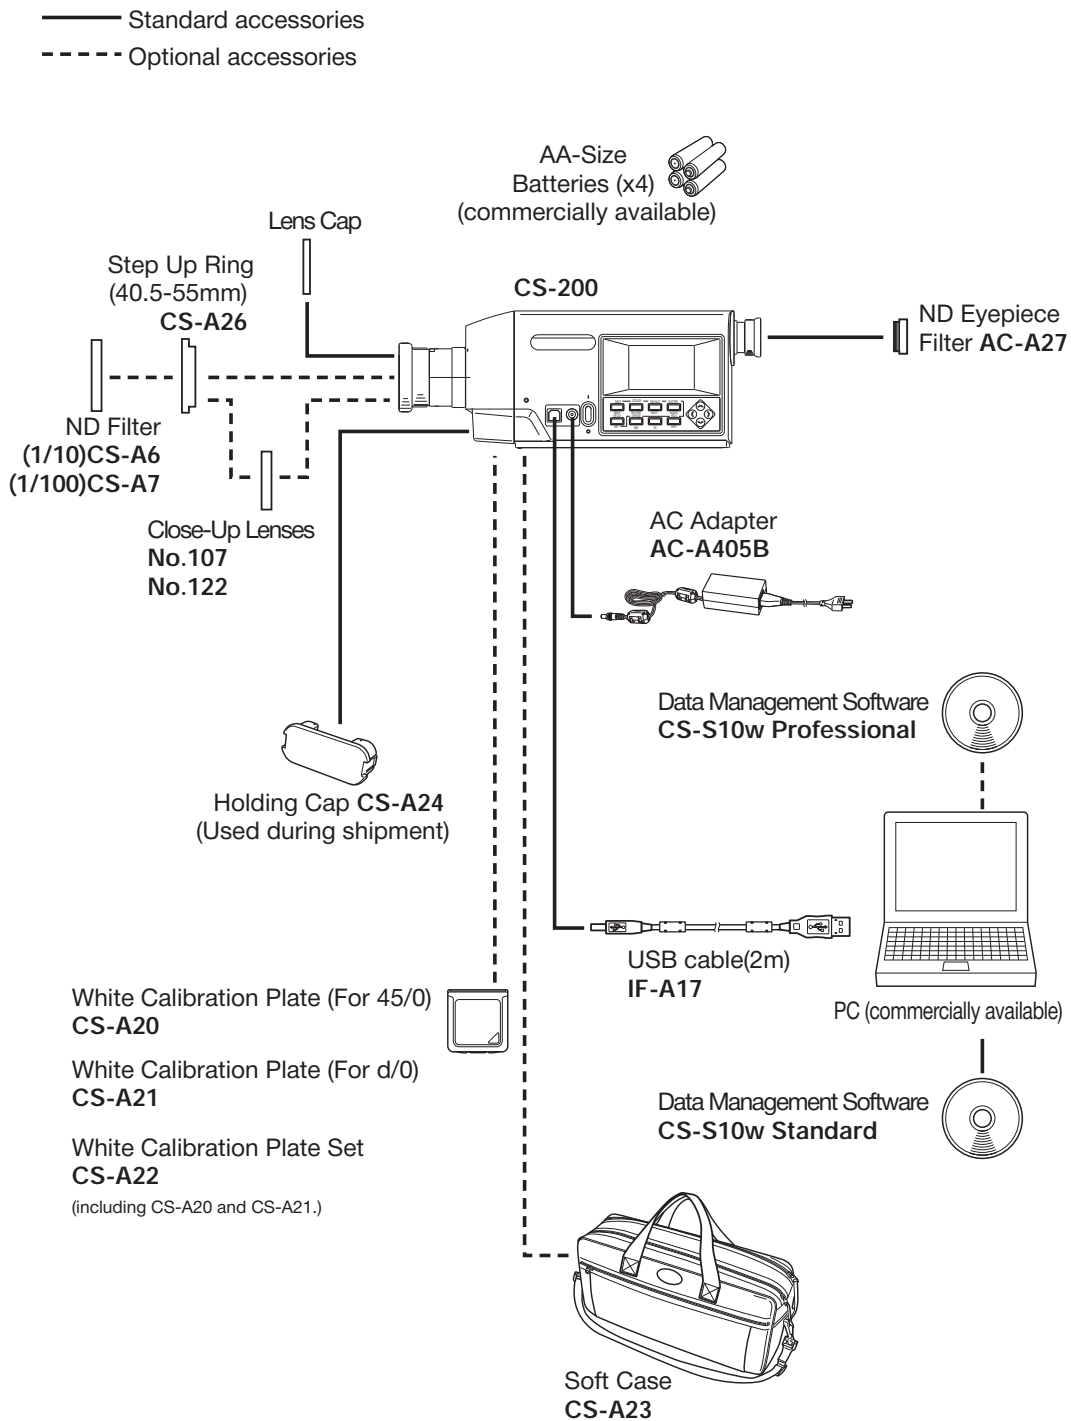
Standard accessories
Optional accessories

AA-Size Batteries (x4) (commercially available)

Lens Cap

Step Up Ring (40.5-55mm) **CS-A26**

CS-200

ND Eyepiece Filter **AC-A27**

ND Filter **(1/10)CS-A6** **(1/100)CS-A7**

Close-Up Lenses **No.107** **No.122**

AC Adapter **AC-A405B**

Data Management Software **CS-S10w Professional**

Holding Cap **CS-A24** (Used during shipment)

USB cable(2m) **IF-A17**

PC (commercially available)

White Calibration Plate (For 45/0) **CS-A20**

White Calibration Plate (For d/0) **CS-A21**

White Calibration Plate Set **CS-A22**
(including CS-A20 and CS-A21.)

Data Management Software **CS-S10w Standard**

Soft Case **CS-A23**